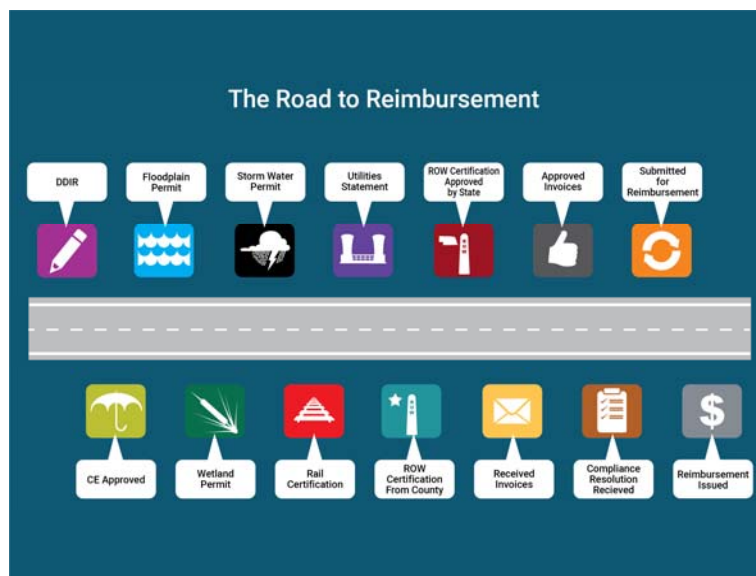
The Road to Reimbursement

DDIR

Floodplain Permit

Storm Water Permit

Utilities Statement

ROW Certification Approved by State

Approved Invoices

Submitted for Reimbursement

CE Approved

Wetland Permit

Rail Certification

ROW Certification From County

Received Invoices

Compliance Resolution Recieved

$

Reimbursement Issued